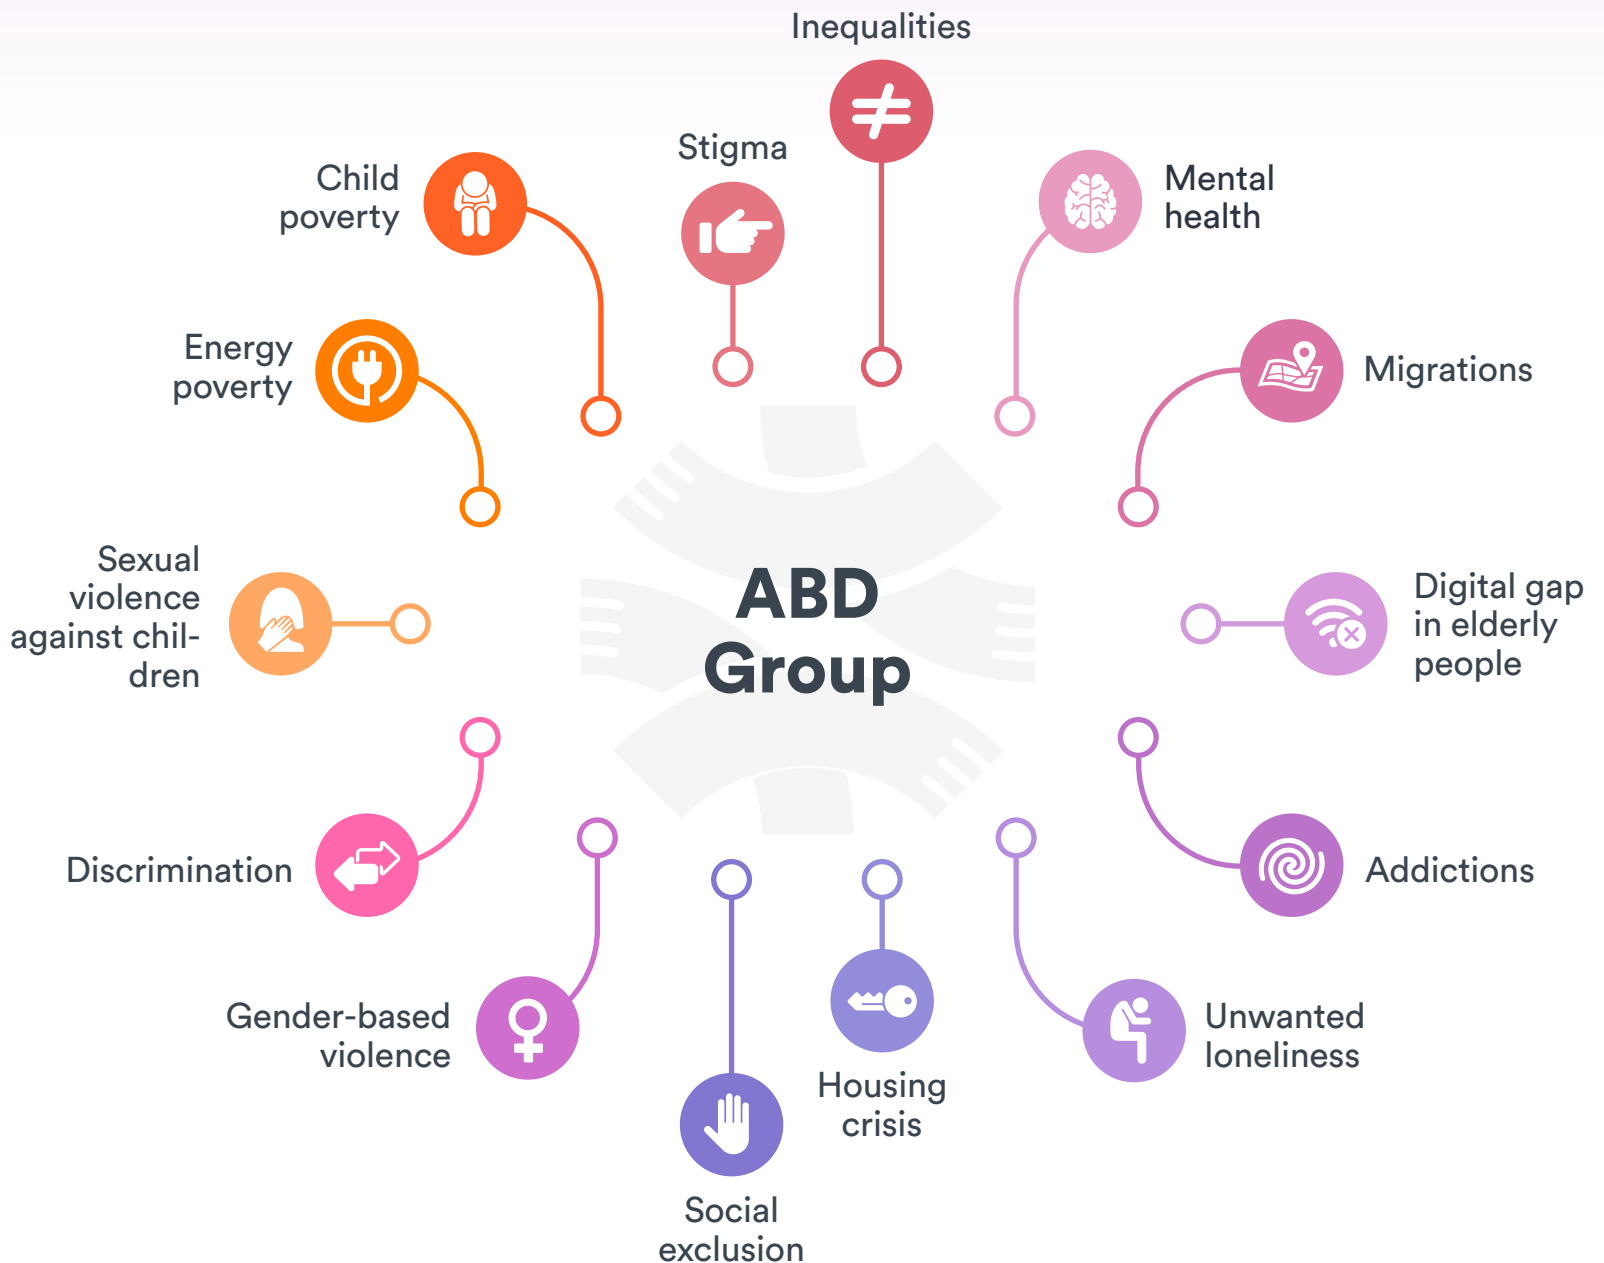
Inequalities

Stigma

Child poverty

Mental health

Energy poverty

Migrations

Sexual violence against children

ABD Group

Digital gap in elderly people

Discrimination

Addictions

Gender-based violence

Housing crisis

Unwanted loneliness

Social exclusion